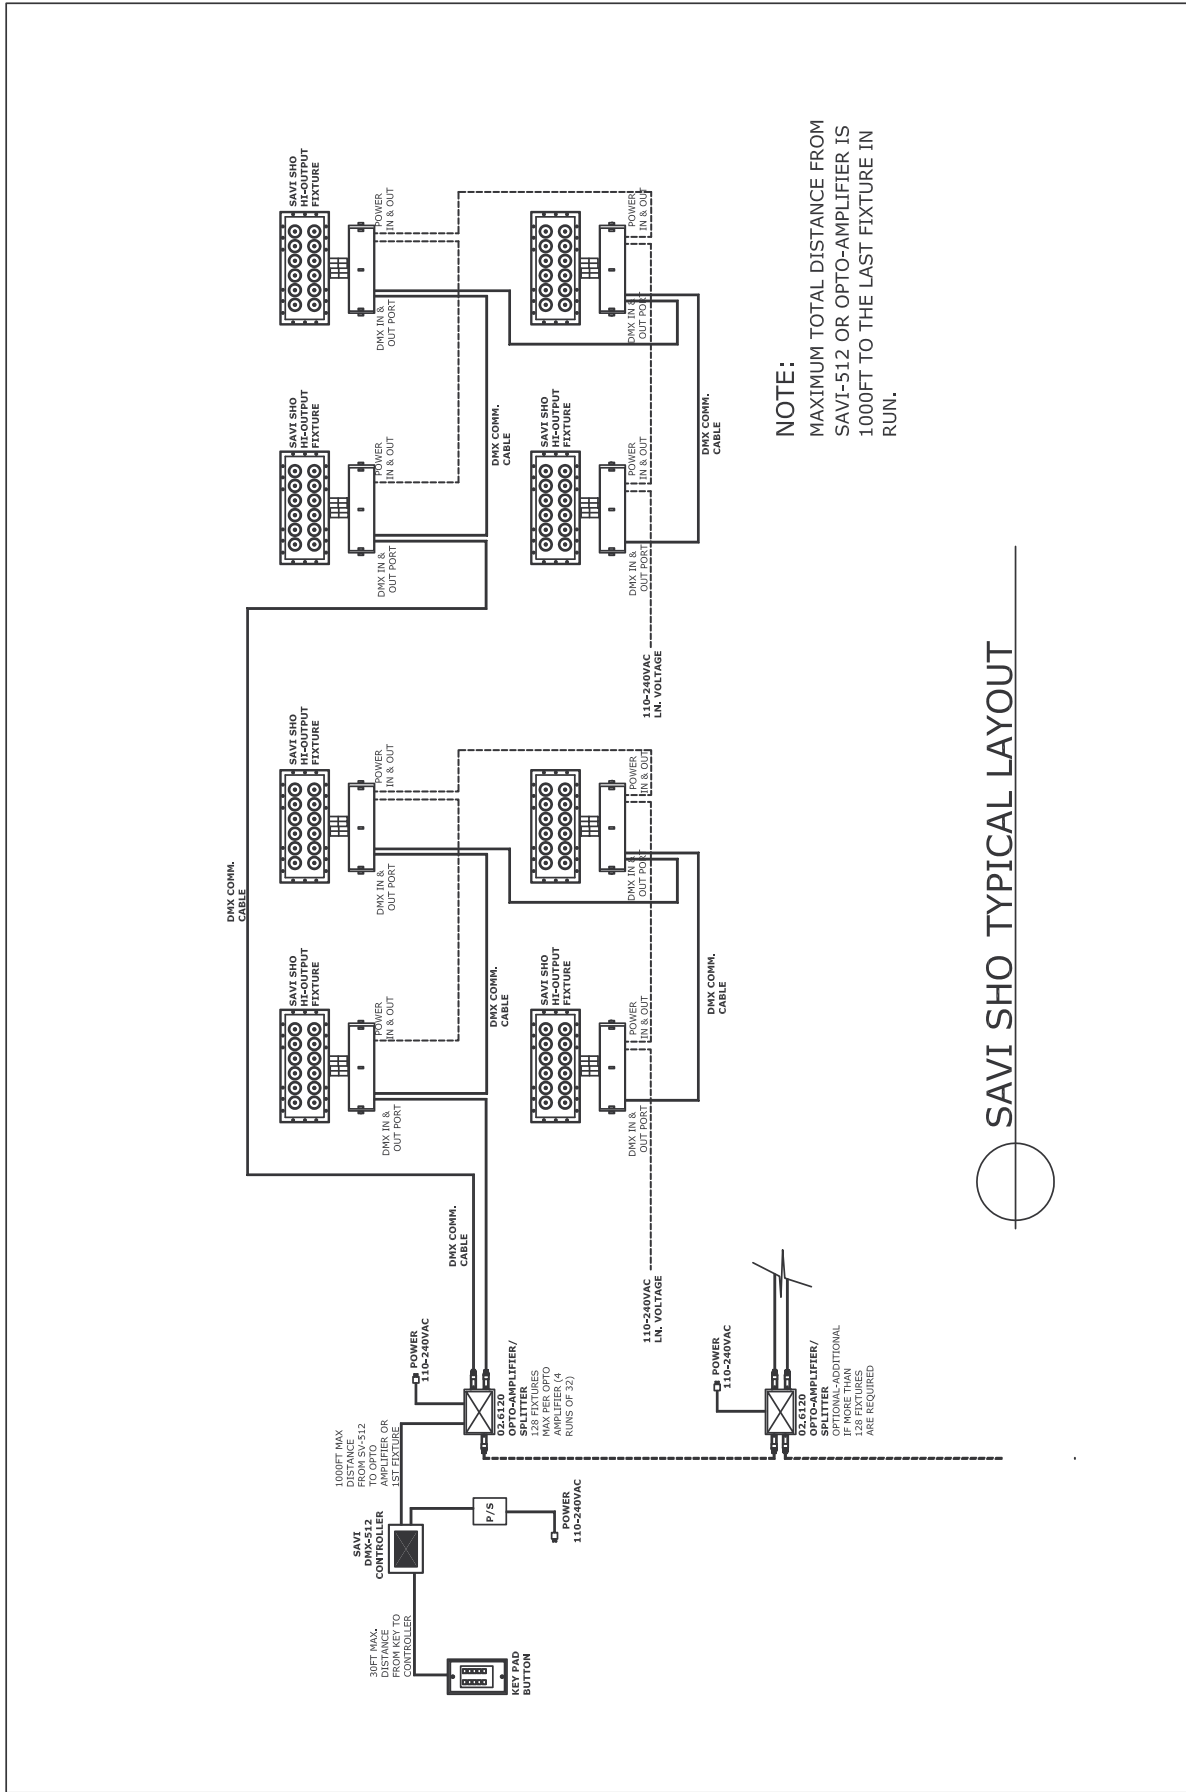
SAVI SHO TYPICAL LAYOUT

NOTE:
MAXIMUM TOTAL DISTANCE FROM SAVI-512 OR OPTO-AMPLIFIER IS 1000FT TO THE LAST FIXTURE IN RUN.

KEY PAD BUTTON

30FT MAX. DISTANCE FROM KEY TO CONTROLLER

SAVI DMX-512 CONTROLLER

P/S

POWER 110-240VAC

1000FT MAX DISTANCE FROM SV-512 TO OPTO AMPLIFIER OR 1ST FIXTURE

POWER 110-240VAC

02.6120 OPTO-AMPLIFIER/ SPLITTER 128 FIXTURES MAX PER OPTO AMPLIFIER (4 RUNS OF 32)

DMX COMM. CABLE

POWER 110-240VAC

02.6120 OPTO-AMPLIFIER/ SPLITTER OPTIONAL-ADDITIONAL IF MORE THAN 128 FIXTURES ARE REQUIRED

110-240VAC LN. VOLTAGE

DMX COMM. CABLE

SAVI SHO HI-OUTPUT FIXTURE

POWER IN & OUT

DMX IN & OUT PORT

DMX COMM. CABLE

SAVI SHO HI-OUTPUT FIXTURE

POWER IN & OUT

DMX IN & OUT PORT

DMX COMM. CABLE

SAVI SHO HI-OUTPUT FIXTURE

POWER IN & OUT

DMX IN & OUT PORT

POWER IN & OUT

DMX IN & OUT PORT

SAVI SHO HI-OUTPUT FIXTURE

POWER IN & OUT

DMX IN & OUT PORT

DMX COMM. CABLE

SAVI SHO HI-OUTPUT FIXTURE

POWER IN & OUT

DMX IN & OUT PORT

110-240VAC LN. VOLTAGE

DMX COMM. CABLE

SAVI SHO HI-OUTPUT FIXTURE

POWER IN & OUT

DMX IN & OUT PORT

POWER IN & OUT

DMX IN & OUT PORT